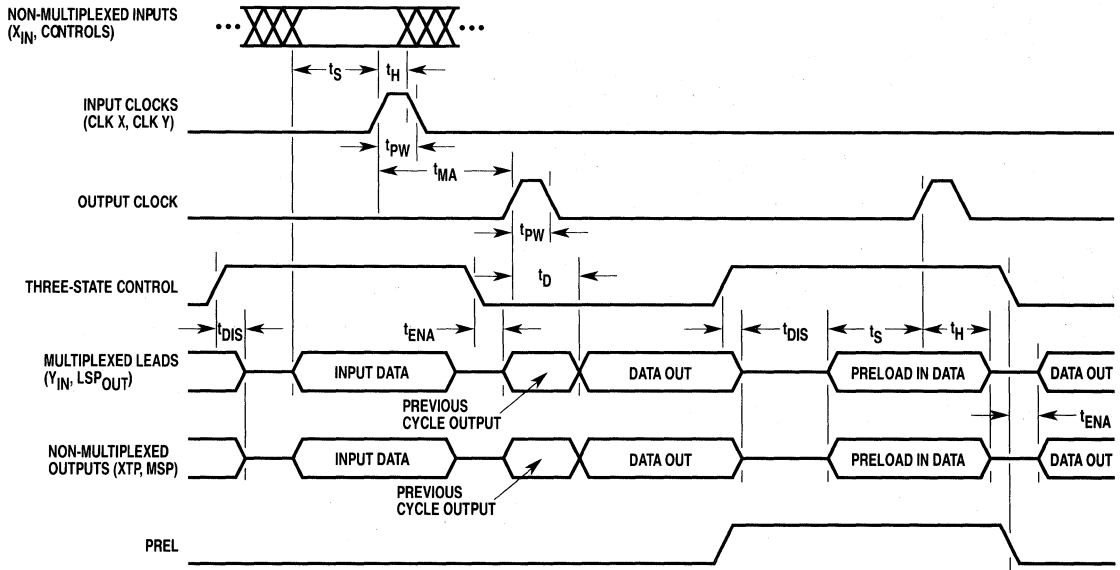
NON-MULTIPLEXED INPUTS ($X_{IN}$, CONTROLS)

$t_S$ $t_H$

INPUT CLOCKS (CLK X, CLK Y)

$t_{PW}$

$t_{MA}$

OUTPUT CLOCK

$t_{PW}$

THREE-STATE CONTROL

$t_D$

$t_{DIS}$ $t_{ENA}$ $t_{DIS}$ $t_S$ $t_H$

MULTIPLEXED LEADS ($Y_{IN}$, $LSP_{OUT}$)

INPUT DATA

DATA OUT

PRELOAD IN DATA

DATA OUT

PREVIOUS CYCLE OUTPUT

$t_{ENA}$

NON-MULTIPLEXED OUTPUTS (XTP, MSP)

INPUT DATA

DATA OUT

PRELOAD IN DATA

DATA OUT

PREVIOUS CYCLE OUTPUT

PREL